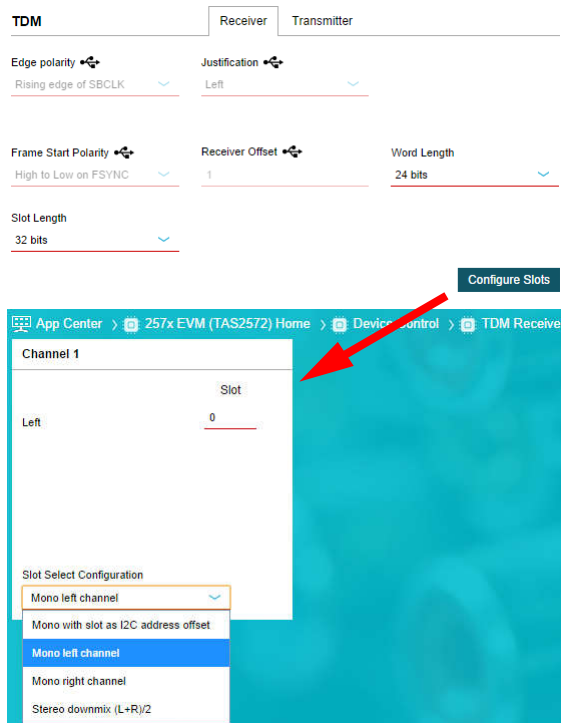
TDM

Receiver Transmitter

Edge polarity
Rising edge of SBCLK

Justification
Left

Frame Start Polarity
High to Low on FSYNC

Receiver Offset
1

Word Length
24 bits

Slot Length
32 bits

Configure Slots

App Center › 257x EVM (TAS2572) Home › Device Control › TDM Receive

Channel 1

Slot

Left
0

Slot Select Configuration
Mono left channel

Mono with slot as I2C address offset
Mono left channel
Mono right channel
Stereo downmix (L+R)/2